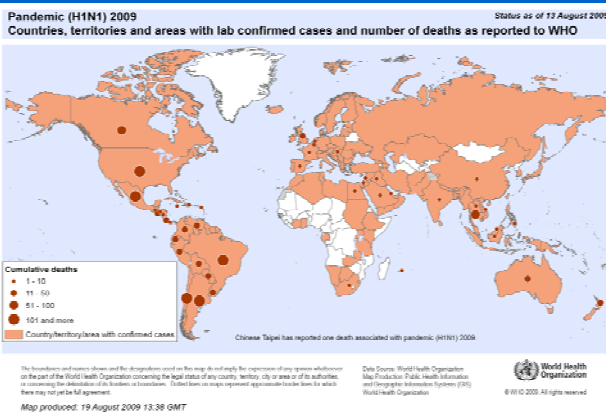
Pandemic (H1N1) 2009

Status as of 13 August 2009

Countries, territories and areas with lab confirmed cases and number of deaths as reported to WHO

Cumulative deaths

1 - 10

11 - 50

51 - 100

101 and more

Country/territory/area with confirmed cases

Chinese Taipei has reported one death associated with pandemic (H1N1) 2009

The boundaries and names shown and the designations used on this map do not imply the expression of any opinion whatsoever on the part of the World Health Organization concerning the legal status of any country, territory, city or area or of its authorities, or concerning the delimitation of its frontiers or boundaries. Dotted lines on maps represent approximate border lines for which there may not yet be full agreement.

Data Source: World Health Organization
Map Production: Public Health Information and Geographic Information Systems (GIS)
World Health Organization

World Health Organization

© WHO 2009. All rights reserved

Map produced: 19 August 2009 13:38 GMT